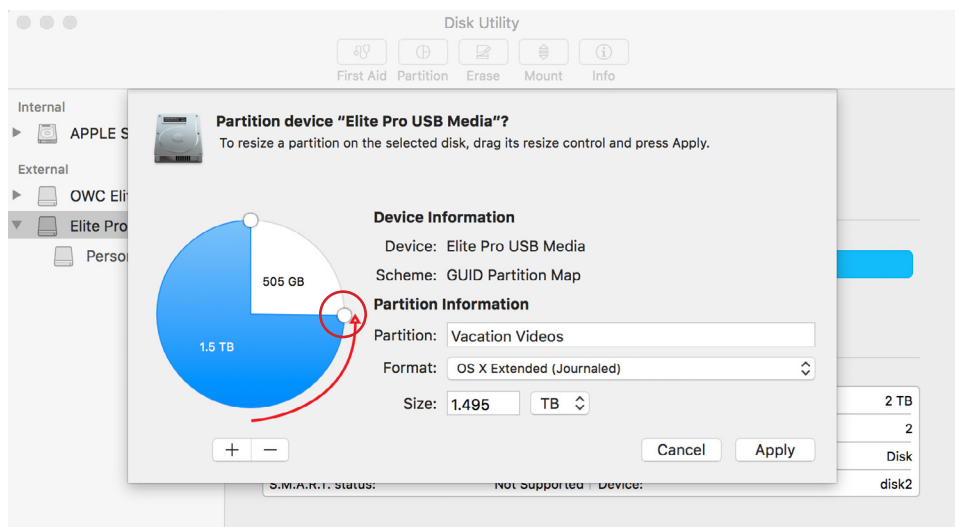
Disk Utility

First Aid Partition Erase Mount Info

Internal

APPLE S

External

OWC Eli

Elite Pro

Person

Partition device "Elite Pro USB Media"?

To resize a partition on the selected disk, drag its resize control and press Apply.

505 GB

1.5 TB

Device Information

Device: Elite Pro USB Media

Scheme: GUID Partition Map

Partition Information

Partition: Vacation Videos

Format: OS X Extended (Journaled)

Size: 1.495 TB

+ −

Cancel Apply

2 TB

2

Disk

S.M.A.R.T. status: Not Supported Device: disk2